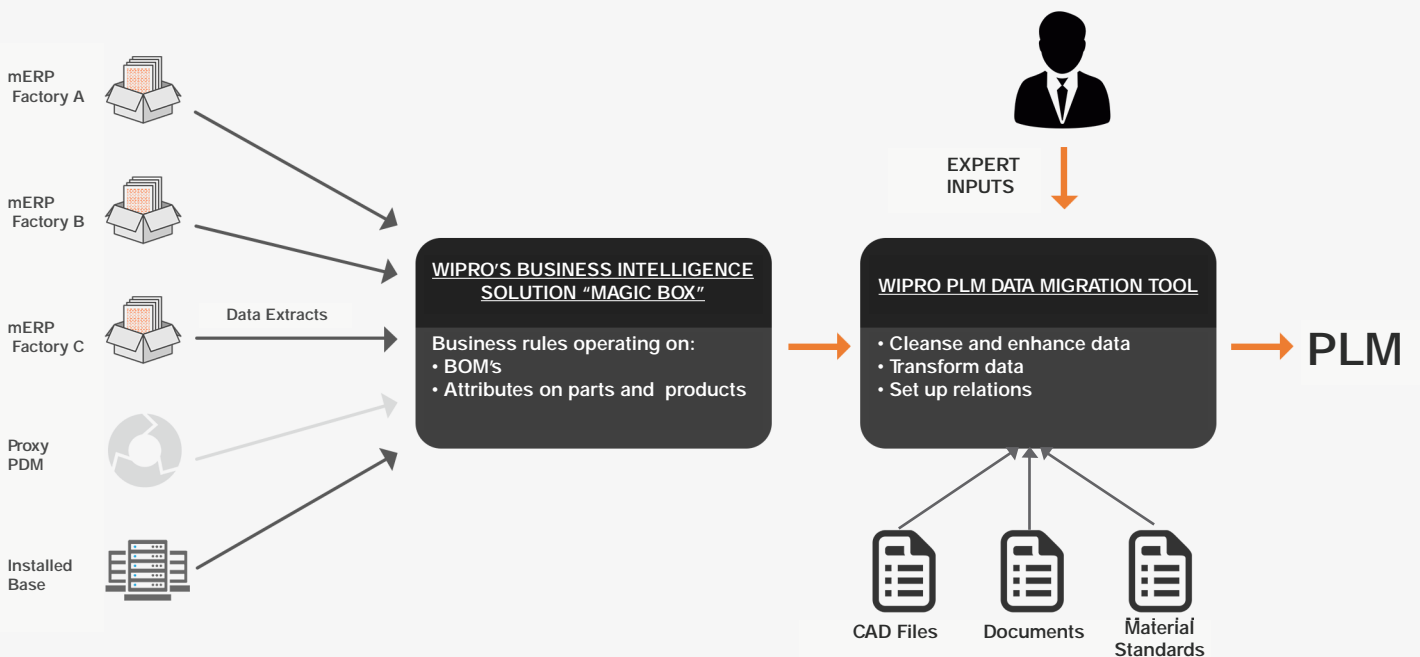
mERP Factory A

mERP Factory B

mERP Factory C

Proxy PDM

Installed Base

Data Extracts

WIPRO'S BUSINESS INTELLIGENCE SOLUTION "MAGIC BOX"

Business rules operating on:
• BOM's
• Attributes on parts and products

EXPERT INPUTS

WIPRO PLM DATA MIGRATION TOOL

• Cleanse and enhance data
• Transform data
• Set up relations

PLM

CAD Files

Documents

Material Standards